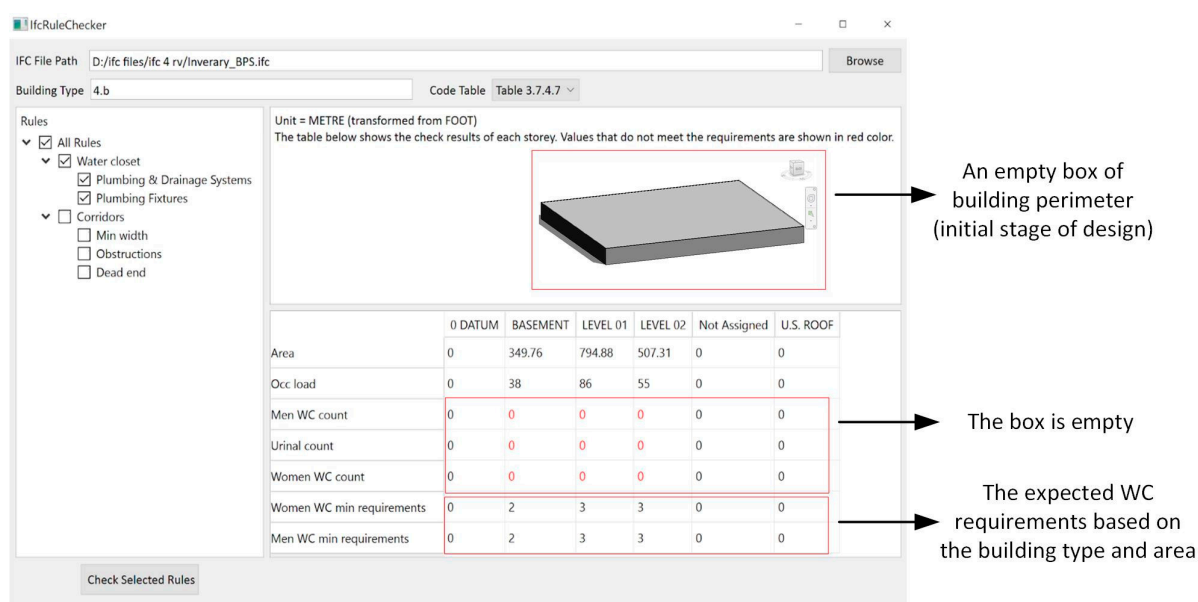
IfcRuleChecker

IFC File Path D:/ifc files/ifc 4 rv/Inverary_BPS.ifc

Browse

Building Type 4.b

Code Table Table 3.7.4.7

Rules
All Rules
Water closet
Plumbing & Drainage Systems
Plumbing Fixtures
Corridors
Min width
Obstructions
Dead end

Unit = METRE (transformed from FOOT)
The table below shows the check results of each storey. Values that do not meet the requirements are shown in red color.

An empty box of building perimeter (initial stage of design)

| | 0 DATUM | BASEMENT | LEVEL 01 | LEVEL 02 | Not Assigned | U.S. ROOF |
|---|---|---|---|---|---|---|
| Area | 0 | 349.76 | 794.88 | 507.31 | 0 | 0 |
| Occ load | 0 | 38 | 86 | 55 | 0 | 0 |
| Men WC count | 0 | 0 | 0 | 0 | 0 | 0 |
| Urinal count | 0 | 0 | 0 | 0 | 0 | 0 |
| Women WC count | 0 | 0 | 0 | 0 | 0 | 0 |
| Women WC min requirements | 0 | 2 | 3 | 3 | 0 | 0 |
| Men WC min requirements | 0 | 2 | 3 | 3 | 0 | 0 |

The box is empty

The expected WC requirements based on the building type and area

Check Selected Rules